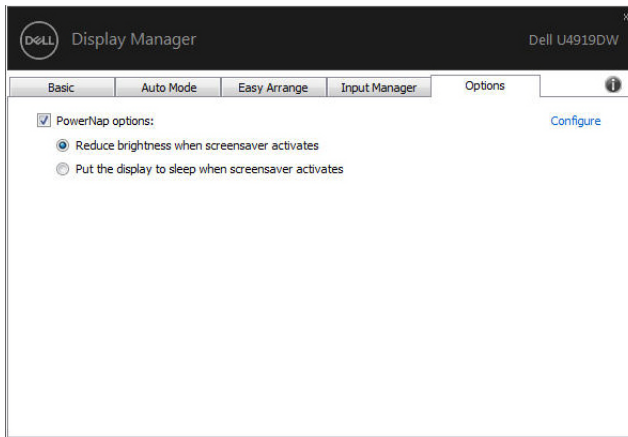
DELL Display Manager

Dell U4919DW

×

Basic

Auto Mode

Easy Arrange

Input Manager

Options

PowerNap options:

Configure

Reduce brightness when screensaver activates

Put the display to sleep when screensaver activates